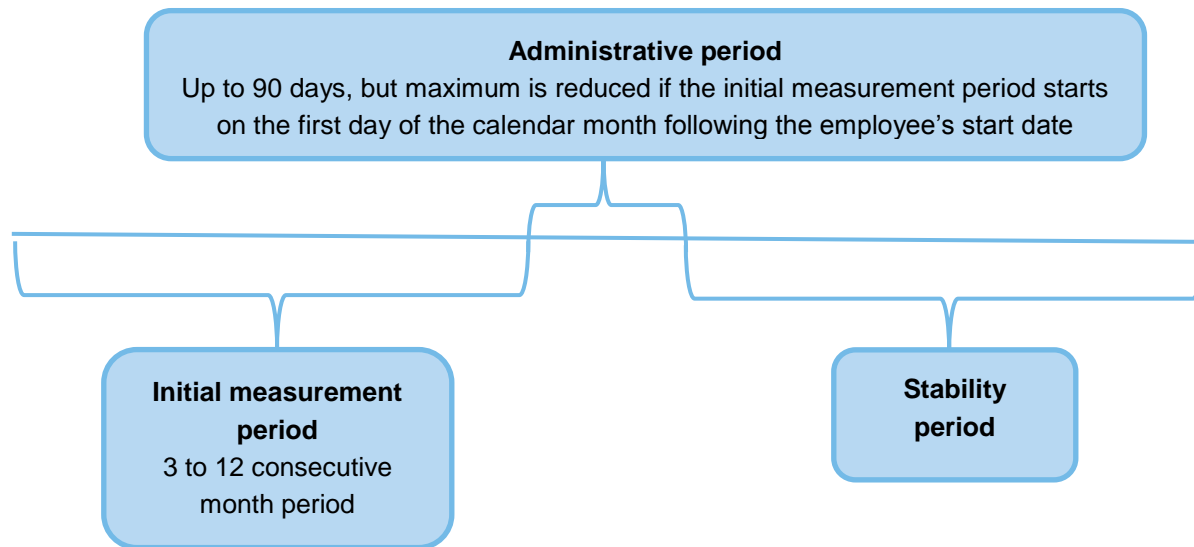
Administrative period
Up to 90 days, but maximum is reduced if the initial measurement period starts on the first day of the calendar month following the employee’s start date

Initial measurement period
3 to 12 consecutive month period

Stability period